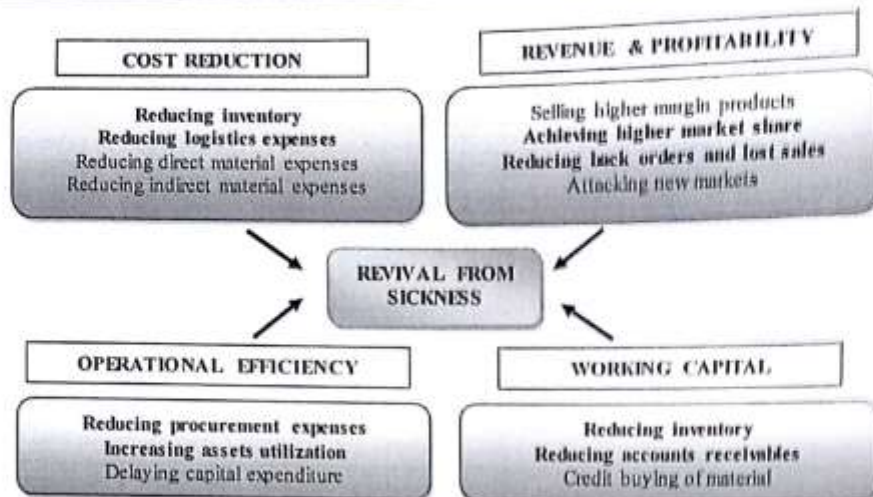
COST REDUCTION

Reducing inventory
Reducing logistics expenses
Reducing direct material expenses
Reducing indirect material expenses

REVENUE & PROFITABILITY

Selling higher margin products
Achieving higher market share
Reducing back orders and lost sales
Attacking new markets

REVIVAL FROM SICKNESS

OPERATIONAL EFFICIENCY

Reducing procurement expenses
Increasing assets utilization
Delaying capital expenditure

WORKING CAPITAL

Reducing inventory
Reducing accounts receivables
Credit buying of material